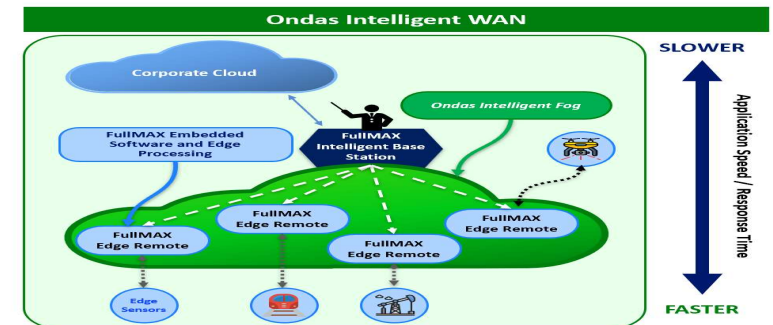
Ondas Intelligent WAN

SLOWER

Corporate Cloud

Ondas Intelligent Fog

FullMAX Embedded Software and Edge Processing

FullMAX Intelligent Base Station

FullMAX Edge Remote

FullMAX Edge Remote

FullMAX Edge Remote

FullMAX Edge Remote

Edge Sensors

Application Speed / Response Time

FASTER